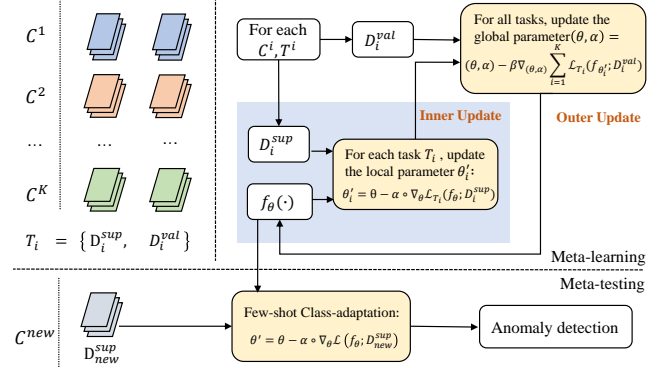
$C^1$

$C^2$

...

$C^K$

...

...

$T_i \ = \{ D_i^{sup}, \ D_i^{val} \}$

For each $C^i, T^i$

$D_i^{val}$

For all tasks, update the global parameter$(\theta, \alpha)$ = $(\theta, \alpha) - \beta \nabla_{(\theta,\alpha)} \sum_{i=1}^{K} \mathcal{L}_{T_i}(f_{\theta_i'}; D_i^{val})$

Outer Update

Inner Update

$D_i^{sup}$

For each task $T_i$ , update the local parameter $\theta_i'$:

$\theta_i' = \theta - \alpha \circ \nabla_\theta \mathcal{L}_{T_i}(f_\theta; D_i^{sup})$

$f_\theta(\cdot)$

Meta-learning

Meta-testing

$C^{new}$

$D_{new}^{sup}$

Few-shot Class-adaptation:

$\theta' = \theta - \alpha \circ \nabla_\theta \mathcal{L}(f_\theta; D_{new}^{sup})$

Anomaly detection